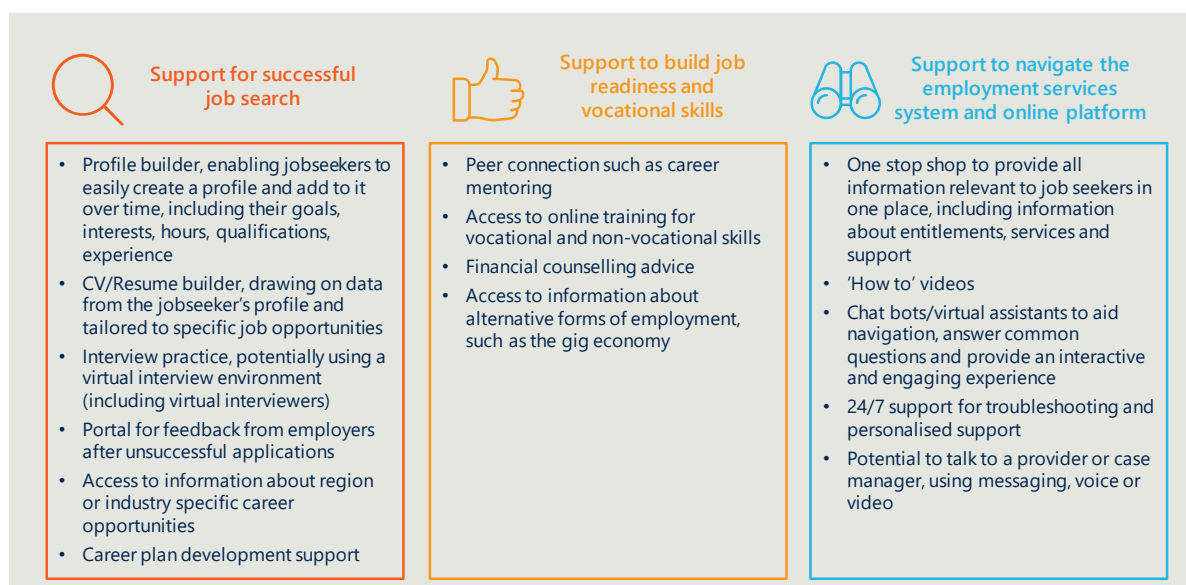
Support for successful job search

- Profile builder, enabling jobseekers to easily create a profile and add to it over time, including their goals, interests, hours, qualifications, experience
- CV/Resume builder, drawing on data from the jobseeker's profile and tailored to specific job opportunities
- Interview practice, potentially using a virtual interview environment (including virtual interviewers)
- Portal for feedback from employers after unsuccessful applications
- Access to information about region or industry specific career opportunities
- Career plan development support

Support to build job readiness and vocational skills

- Peer connection such as career mentoring
- Access to online training for vocational and non-vocational skills
- Financial counselling advice
- Access to information about alternative forms of employment, such as the gig economy

Support to navigate the employment services system and online platform

- One stop shop to provide all information relevant to job seekers in one place, including information about entitlements, services and support
- 'How to' videos
- Chat bots/virtual assistants to aid navigation, answer common questions and provide an interactive and engaging experience
- 24/7 support for troubleshooting and personalised support
- Potential to talk to a provider or case manager, using messaging, voice or video